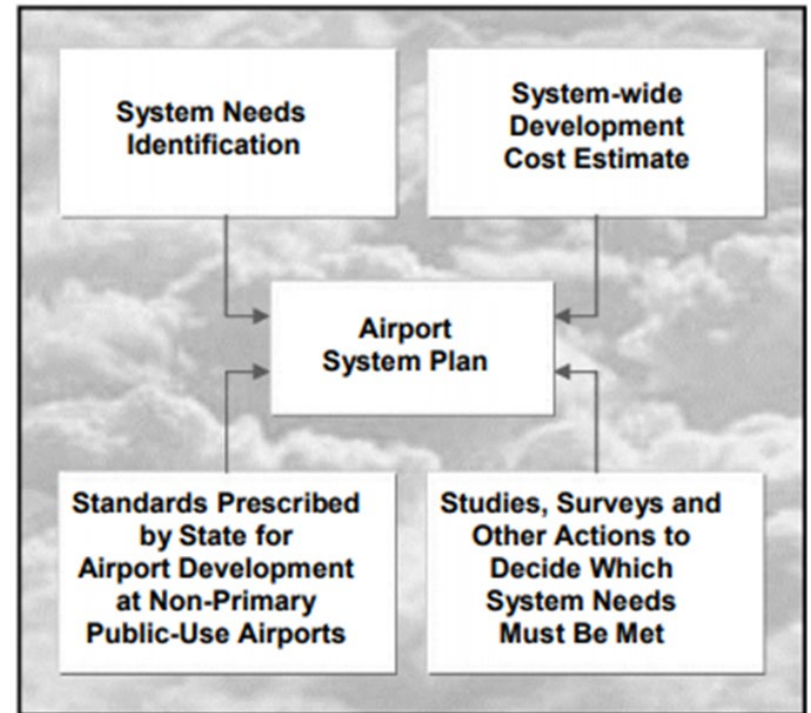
System Needs Identification

System-wide Development Cost Estimate

Airport System Plan

Standards Prescribed by State for Airport Development at Non-Primary Public-Use Airports

Studies, Surveys and Other Actions to Decide Which System Needs Must Be Met